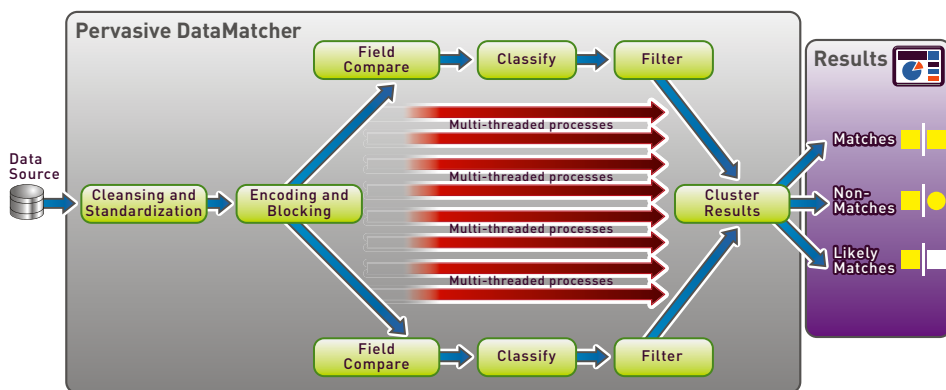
Pervasive DataMatcher

Data Source

Cleansing and Standardization

Encoding and Blocking

Field Compare

Classify

Filter

Multi-threaded processes

Multi-threaded processes

Multi-threaded processes

Multi-threaded processes

Cluster Results

Field Compare

Classify

Filter

Results

Matches

Non-Matches

Likely Matches